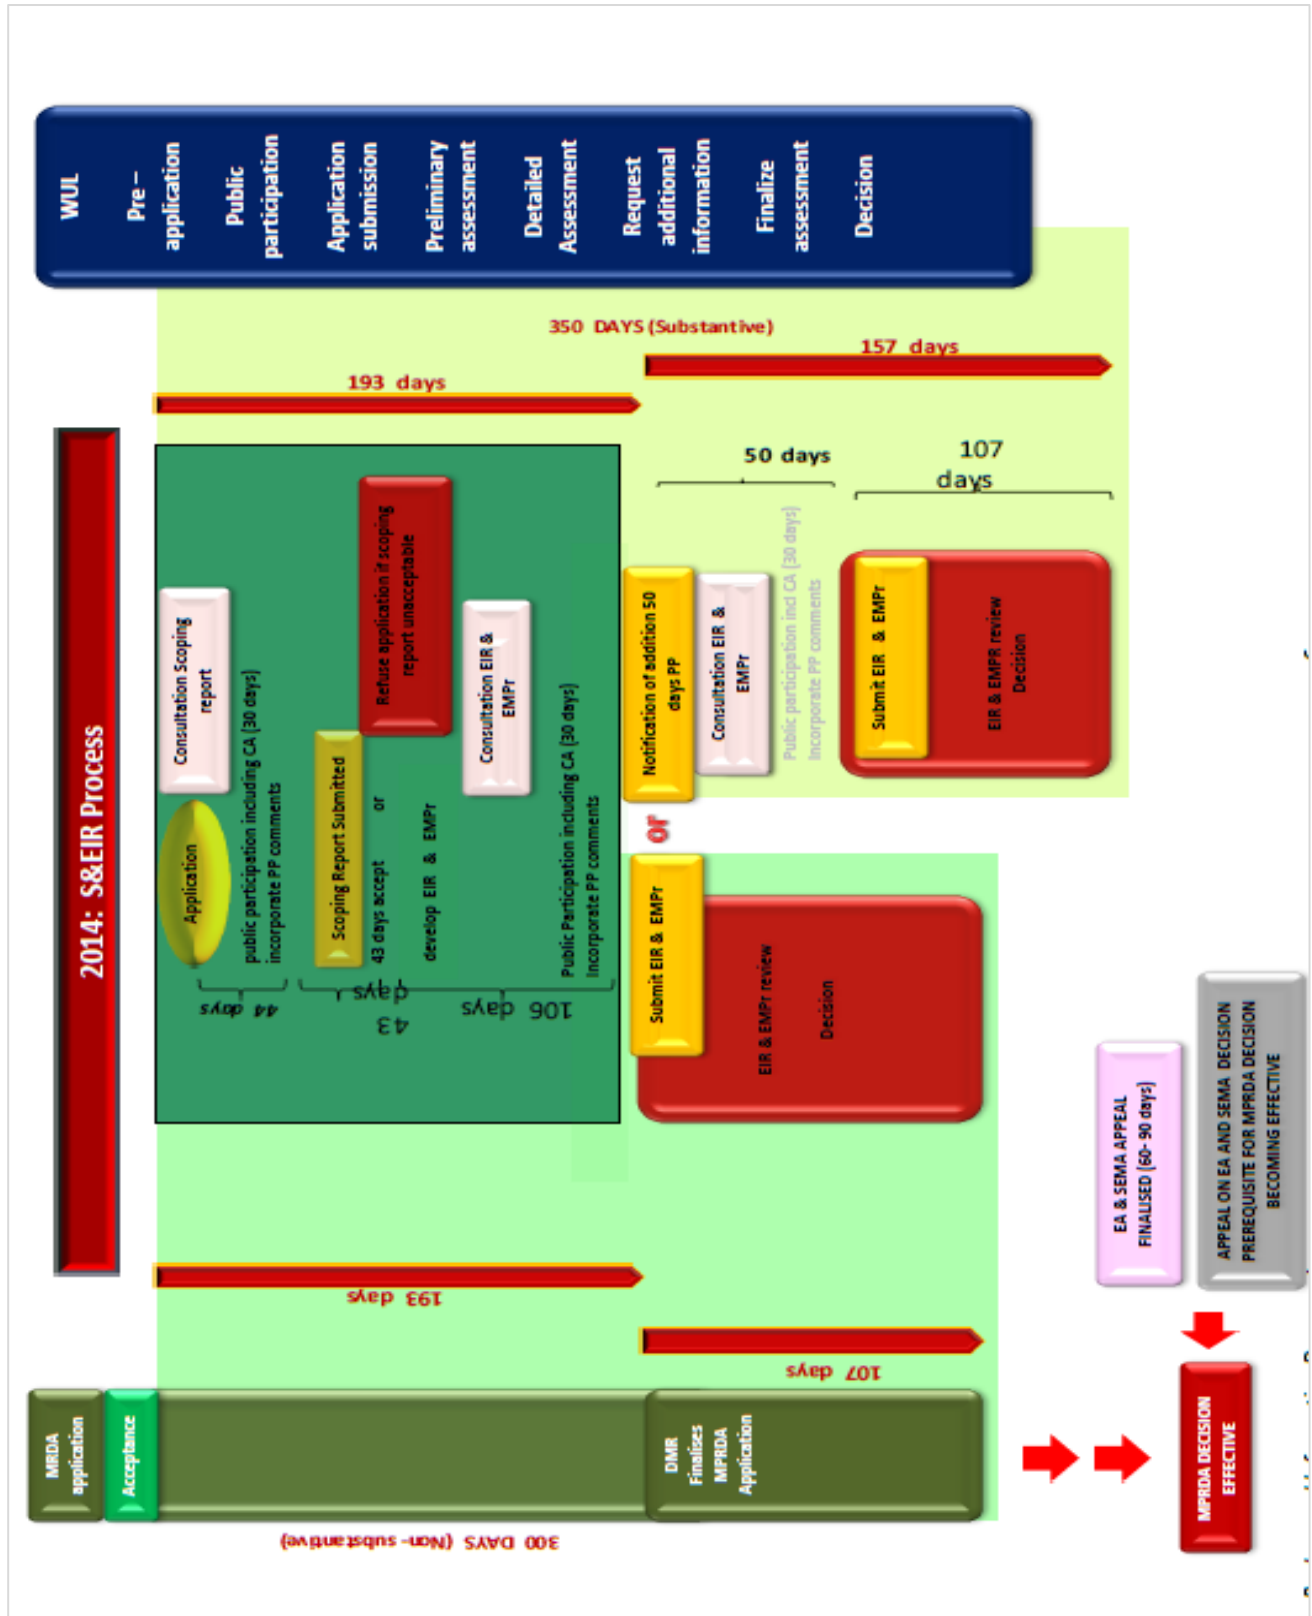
WUL
Pre – application
Public participation
Application submission
Preliminary assessment
Detailed Assessment
Request additional information
Finalize assessment
Decision

350 DAYS (Substantive)
193 days
157 days
50 days
107 days

2014: S&EIR Process

Consultation Scoping report
Application
public participation including CA (30 days) incorporate PP comments
Scoping Report Submitted
43 days accept or develop EIR & EMPr
Refuse application if scoping report unacceptable
Consultation EIR & EMPr
Public Participation including CA (30 days) Incorporate PP comments
44 days
43 days
106 days

Notification of addition 50 days PP
Consultation EIR & EMPr
Public participation incl CA (30 days) Incorporate PP comments
Submit EIR & EMPr
EIR & EMPR review Decision
or
Submit EIR & EMPr
EIR & EMPr review
Decision

EA & SEMA APPEAL FINALISED (60- 90 days)
APPEAL ON EA AND SEMA DECISION PREREQUISITE FOR MPRDA DECISION BECOMING EFFECTIVE

193 days
107 days
MRDA application
Acceptance
DMR Finalises MPRDA Application
300 DAYS (Non- substantive)
MPRDA DECISION EFFECTIVE